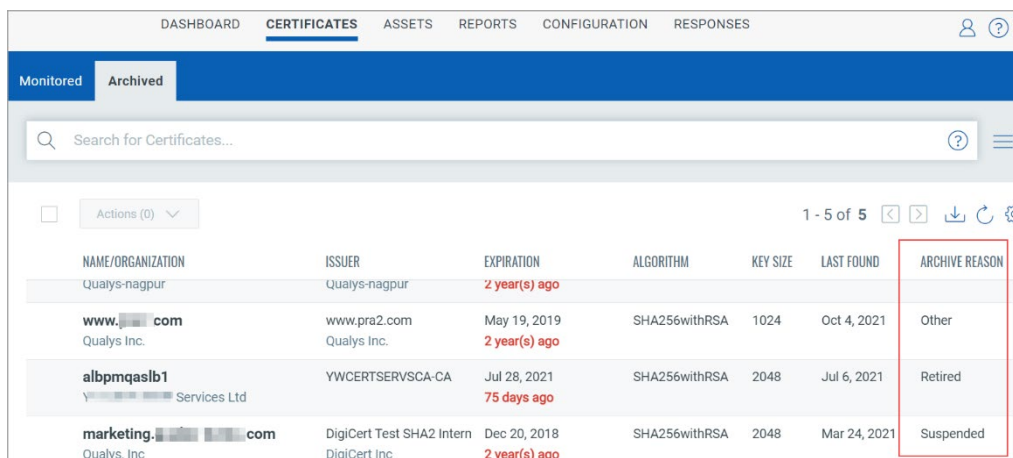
DASHBOARD CERTIFICATES ASSETS REPORTS CONFIGURATION RESPONSES

Monitored Archived

Search for Certificates...

Actions (0)

1 - 5 of 5

| NAME/ORGANIZATION | ISSUER | EXPIRATION | ALGORITHM | KEY SIZE | LAST FOUND | ARCHIVE REASON |
|---|---|---|---|---|---|---|
| Qualys-nagpur | Qualys-nagpur | 2 year(s) ago | | | | |
| www.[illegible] com Qualys Inc. | www.pra2.com Qualys Inc. | May 19, 2019 2 year(s) ago | SHA256withRSA | 1024 | Oct 4, 2021 | Other |
| albpmqaslb1 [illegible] Services Ltd | YWCERTSERVSCA-CA | Jul 28, 2021 75 days ago | SHA256withRSA | 2048 | Jul 6, 2021 | Retired |
| marketing.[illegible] com Qualys Inc | DigiCert Test SHA2 Intern DigiCert Inc | Dec 20, 2018 2 year(s) ago | SHA256withRSA | 2048 | Mar 24, 2021 | Suspended |